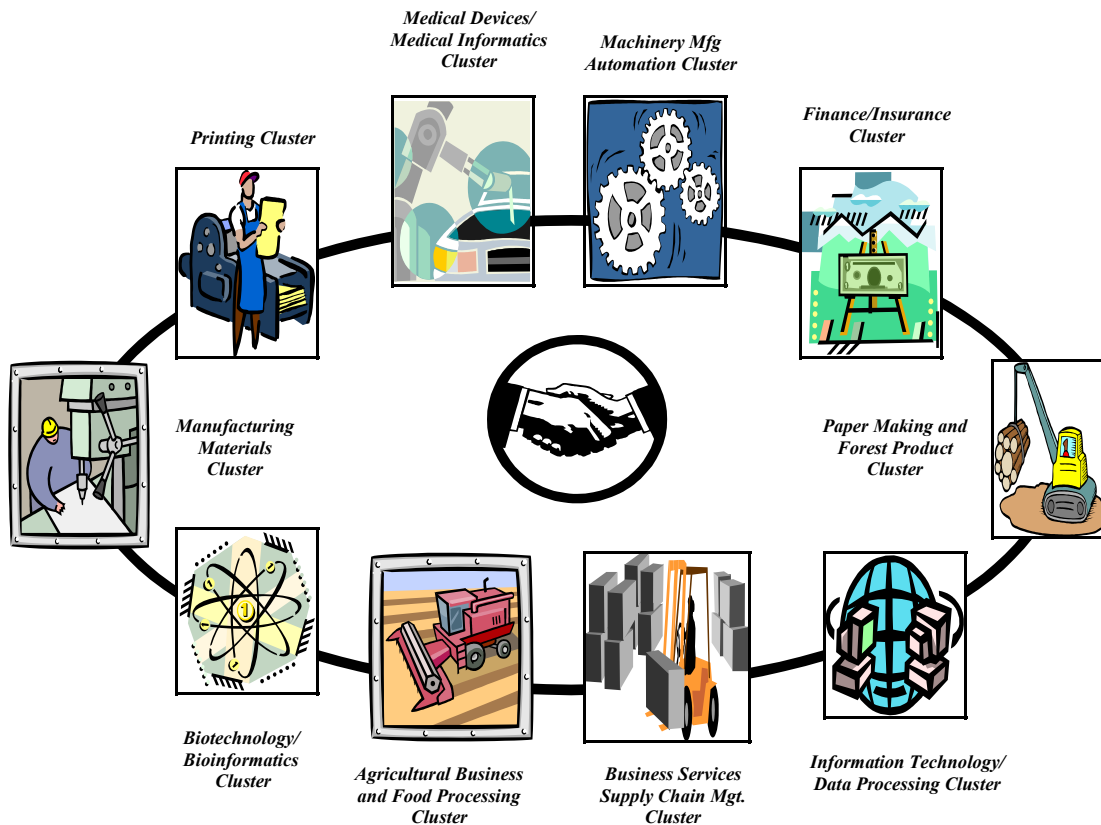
Medical Devices/ Medical Informatics Cluster

Machinery Mfg Automation Cluster

Printing Cluster

Finance/Insurance Cluster

Manufacturing Materials Cluster

Paper Making and Forest Product Cluster

Biotechnology/ Bioinformatics Cluster

Agricultural Business and Food Processing Cluster

Business Services Supply Chain Mgt. Cluster

Information Technology/ Data Processing Cluster